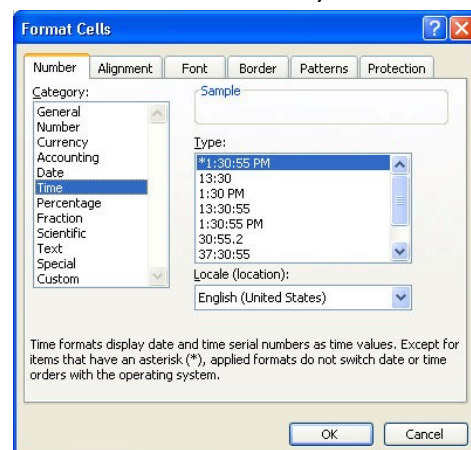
Format Cells

?

Number

Alignment

Font

Border

Patterns

Protection

Category:

General
Number
Currency
Accounting
Date
Time
Percentage
Fraction
Scientific
Text
Special
Custom

Sample

Type:

*1:30:55 PM
13:30
1:30 PM
13:30:55
1:30:55 PM
30:55.2
37:30:55

Locale (location):

English (United States)

Time formats display date and time serial numbers as time values. Except for items that have an asterisk (*), applied formats do not switch date or time orders with the operating system.

OK

Cancel